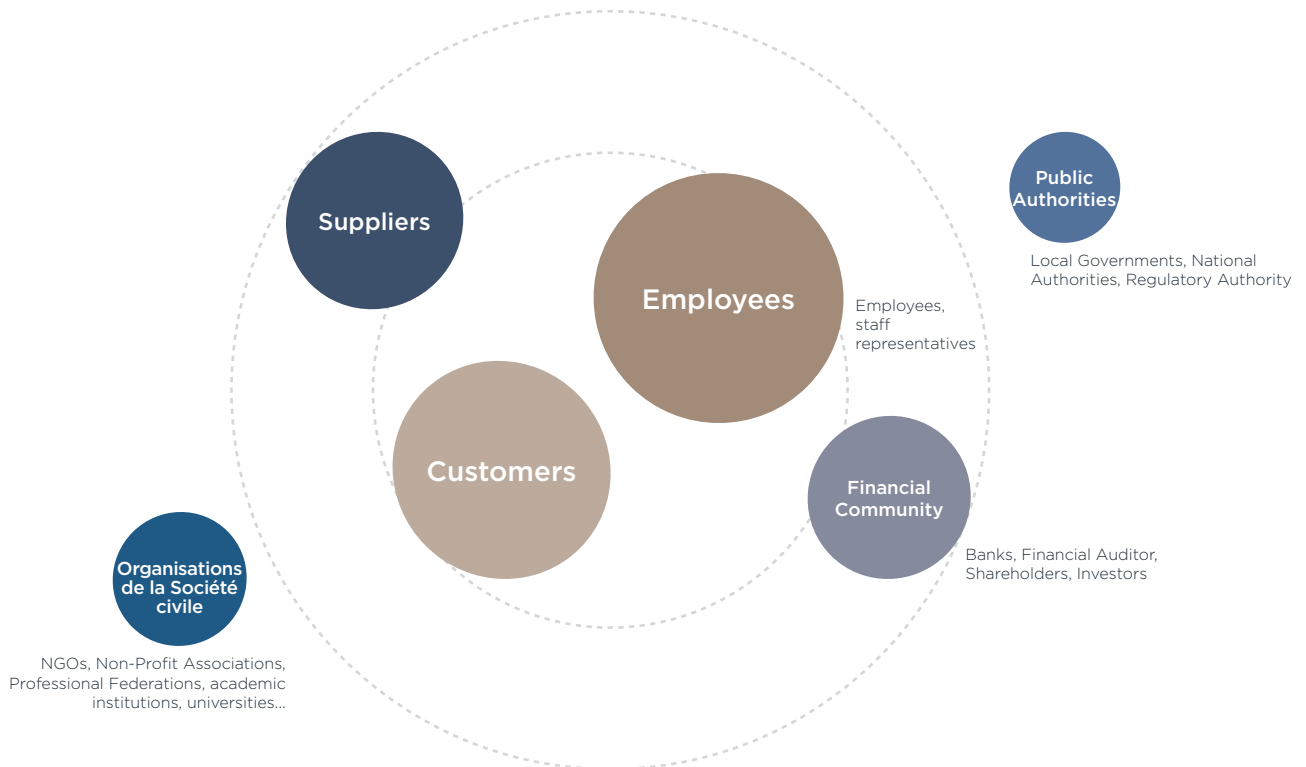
Suppliers

Public Authorities

Local Governments, National Authorities, Regulatory Authority

Employees

Employees, staff representatives

Customers

Financial Community

Banks, Financial Auditor, Shareholders, Investors

Organisations de la Société civile

NGOs, Non-Profit Associations, Professional Federations, academic institutions, universities...